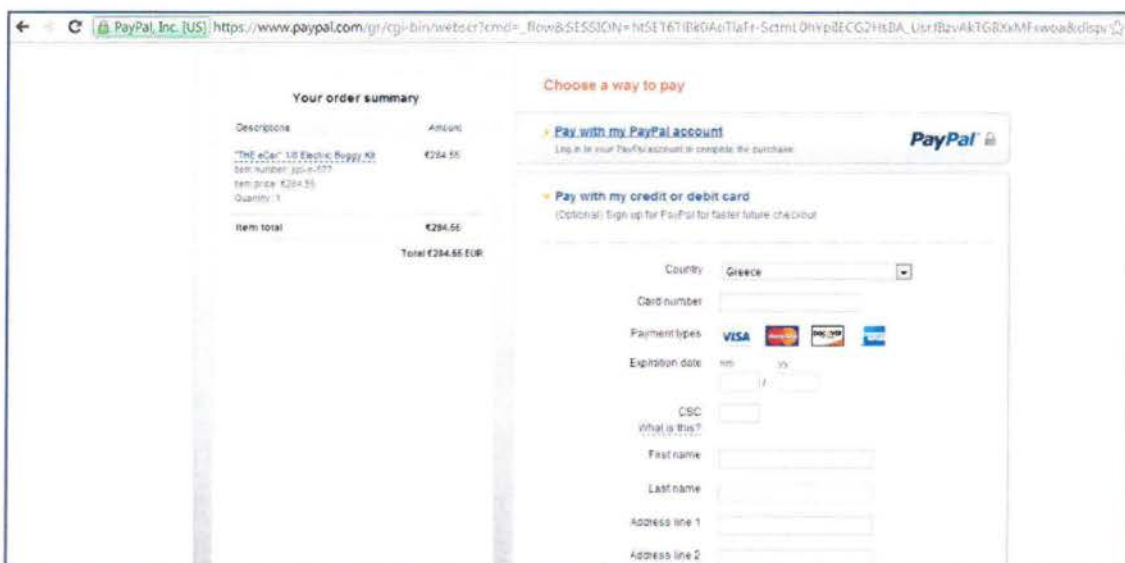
PayPal, Inc. [US] https://www.paypal.com/gr/cgi-bin/webscr?cmd=_flow&SESSION=htSET6TIBk0AoTlaFr-ScttmL0hVpBECG2HsBA_UsrfBzvAkTGBXxMFxwoa&dispa

Your order summary

| Descriptions | Amount |
|---|---|
| "THE eCar" US Electric Buggy Kit<br>Item number: ygc-e-577<br>Item price: €284.55<br>Quantity: 1 | €284.55 |
| Item total | €284.55 |
| | Total €284.55 EUR |

Choose a way to pay

Pay with my PayPal account
Log in to your PayPal account to complete the purchase

PayPal

Pay with my credit or debit card
(Optional) Sign up for PayPal for faster future checkout

Country Greece

Card number

Payment types VISA

Expiration date mm yy /

CSC
What is this?

First name

Last name

Address line 1

Address line 2